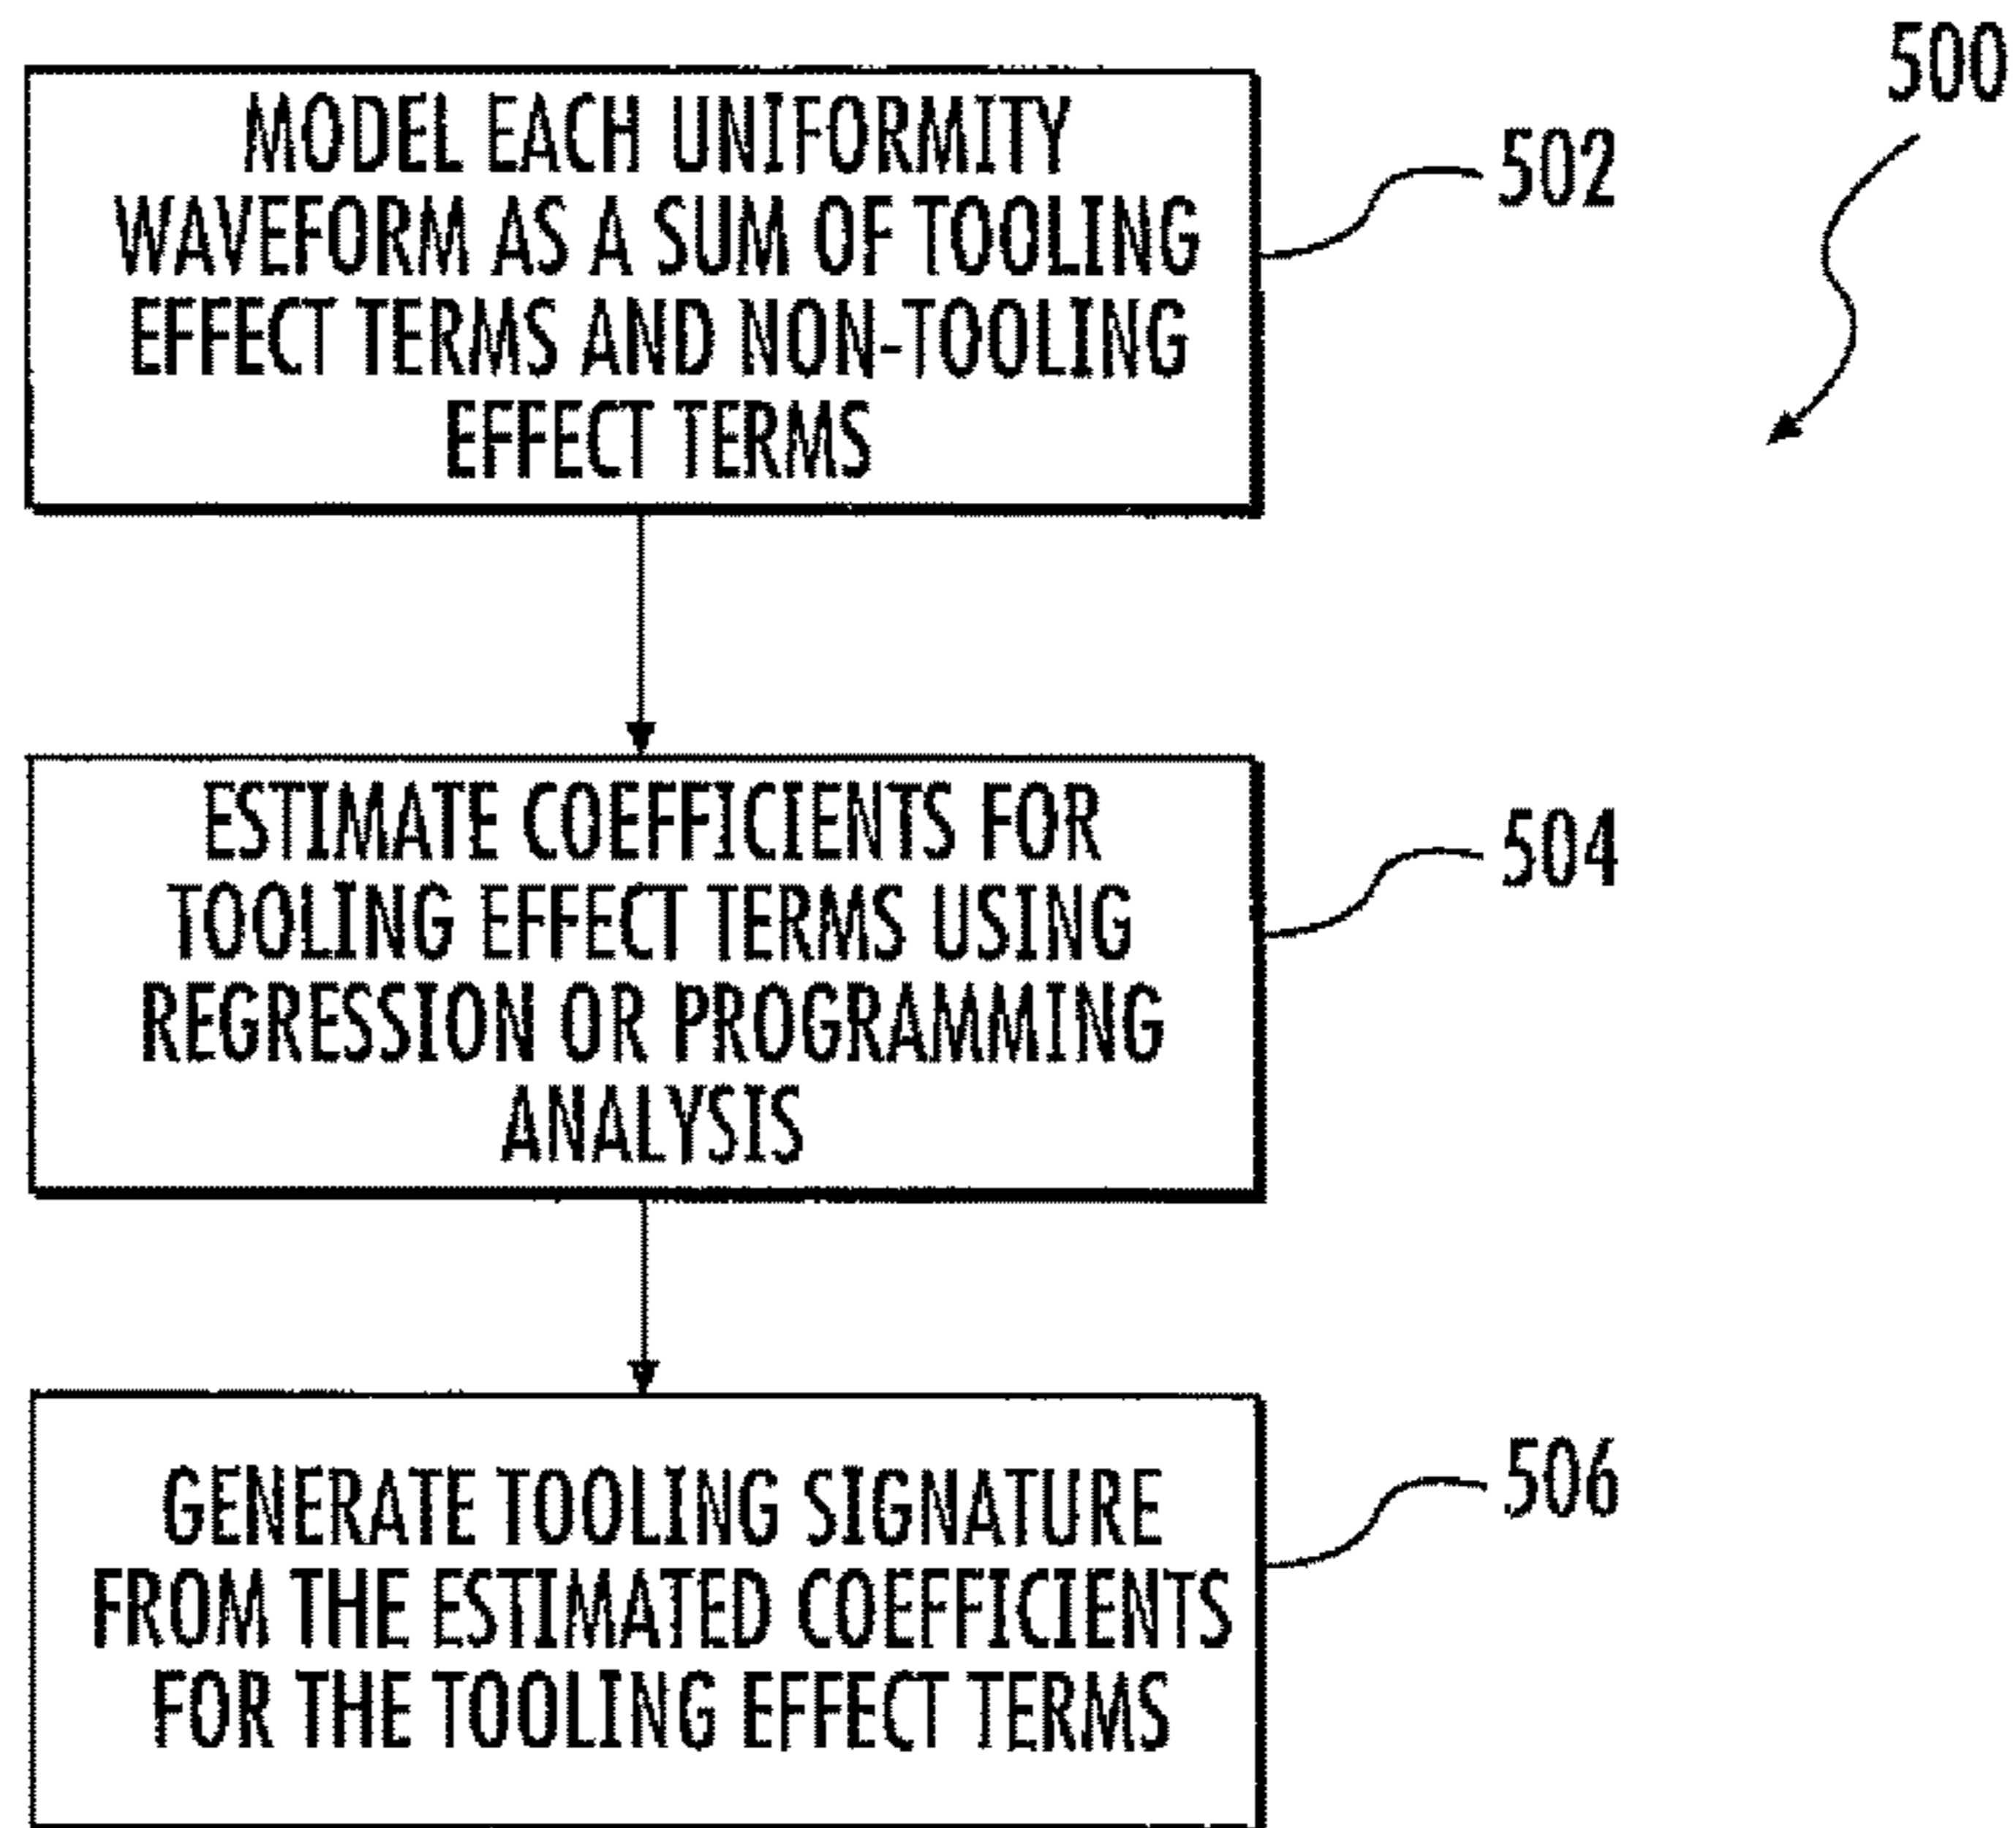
500

MODEL EACH UNIFORMITY WAVEFORM AS A SUM OF TOOLING EFFECT TERMS AND NON-TOOLING EFFECT TERMS

502

ESTIMATE COEFFICIENTS FOR TOOLING EFFECT TERMS USING REGRESSION OR PROGRAMMING ANALYSIS

504

GENERATE TOOLING SIGNATURE FROM THE ESTIMATED COEFFICIENTS FOR THE TOOLING EFFECT TERMS

506